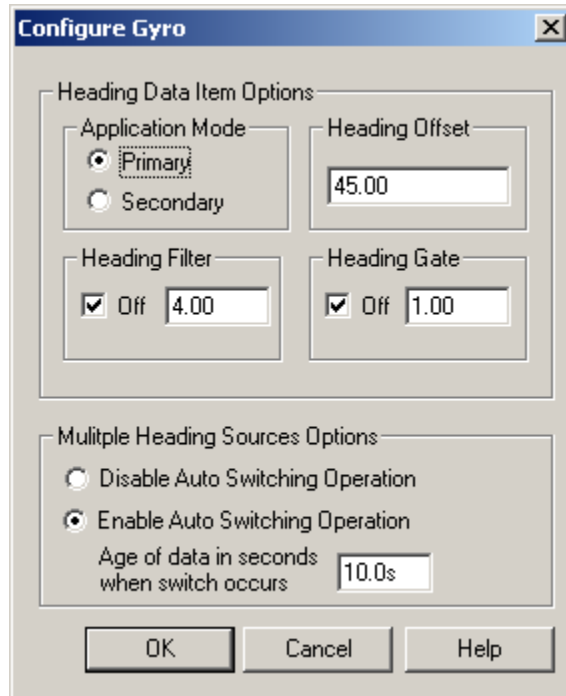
Configure Gyro

Heading Data Item Options

Application Mode
Primary
Secondary

Heading Offset
45.00

Heading Filter
Off 4.00

Heading Gate
Off 1.00

Mulitple Heading Sources Options
Disable Auto Switching Operation
Enable Auto Switching Operation
Age of data in seconds when switch occurs 10.0s

OK
Cancel
Help